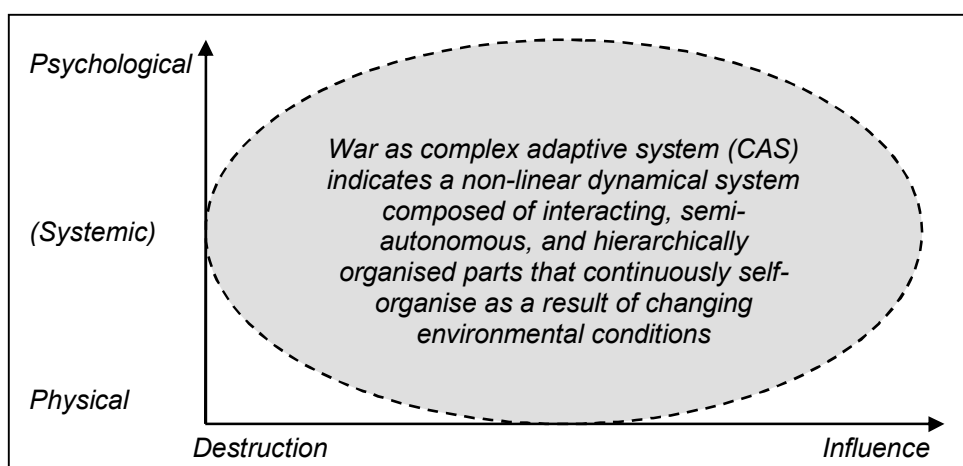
Psychological

(Systemic)

Physical

War as complex adaptive system (CAS) indicates a non-linear dynamical system composed of interacting, semi-autonomous, and hierarchically organised parts that continuously self-organise as a result of changing environmental conditions

Destruction

Influence